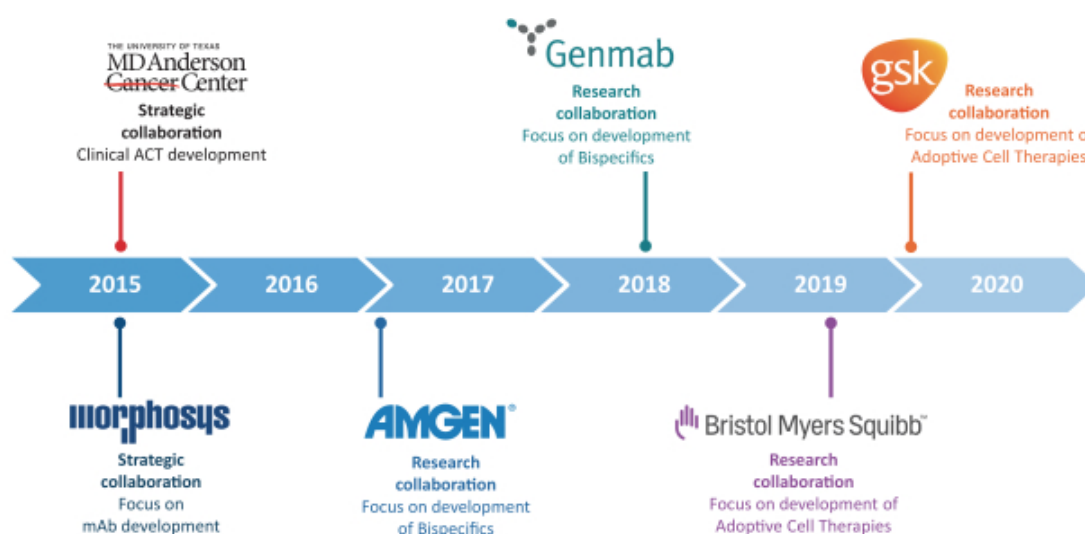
THE UNIVERSITY OF TEXAS
MDAnderson
Cancer Center

Strategic collaboration
Clinical ACT development

Genmab

Research collaboration
Focus on development of Bispecifics

gsk

Research collaboration
Focus on development o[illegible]
Adoptive Cell Therapie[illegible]

2015
2016
2017
2018
2019
2020

morphosys

Strategic collaboration
Focus on mAb development

AMGEN®

Research collaboration
Focus on development of Bispecifics

Bristol Myers Squibb™

Research collaboration
Focus on development of Adoptive Cell Therapies